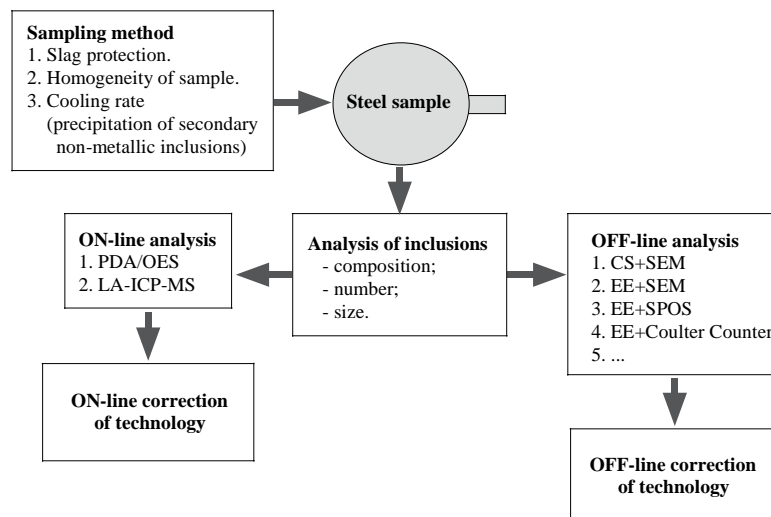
Sampling method
1. Slag protection.
2. Homogeneity of sample.
3. Cooling rate (precipitation of secondary non-metallic inclusions)

Steel sample

ON-line analysis
1. PDA/OES
2. LA-ICP-MS

Analysis of inclusions
- composition;
- number;
- size.

OFF-line analysis
1. CS+SEM
2. EE+SEM
3. EE+SPOS
4. EE+Coulter Counter
5. ...

ON-line correction of technology

OFF-line correction of technology